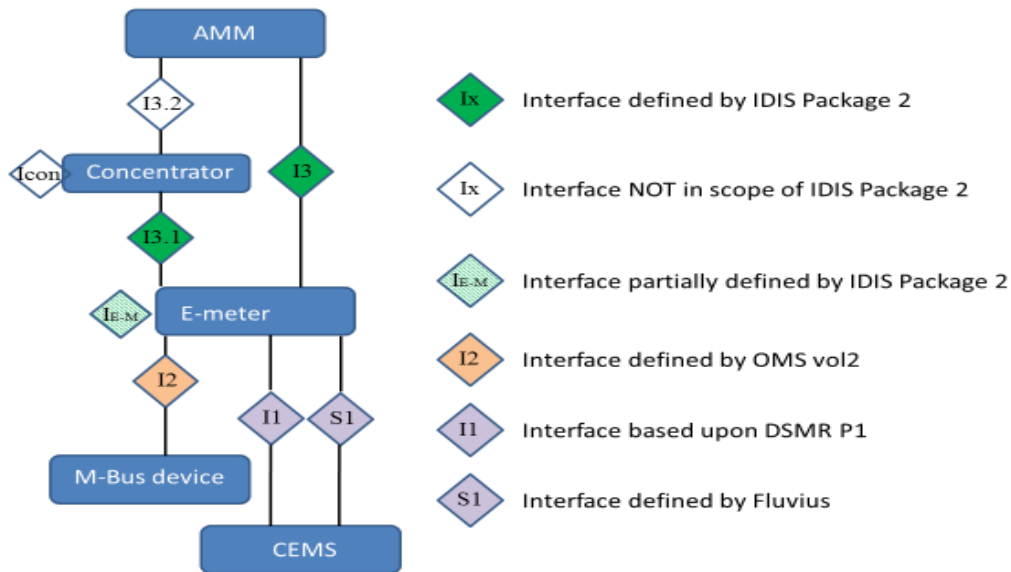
AMM

I3.2

Icon

Concentrator

I3

I3.1

IE-M

E-meter

I2

I1

S1

M-Bus device

CEMS

Ix Interface defined by IDIS Package 2

Ix Interface NOT in scope of IDIS Package 2

IE-M Interface partially defined by IDIS Package 2

I2 Interface defined by OMS vol2

I1 Interface based upon DSMR P1

S1 Interface defined by Fluvius